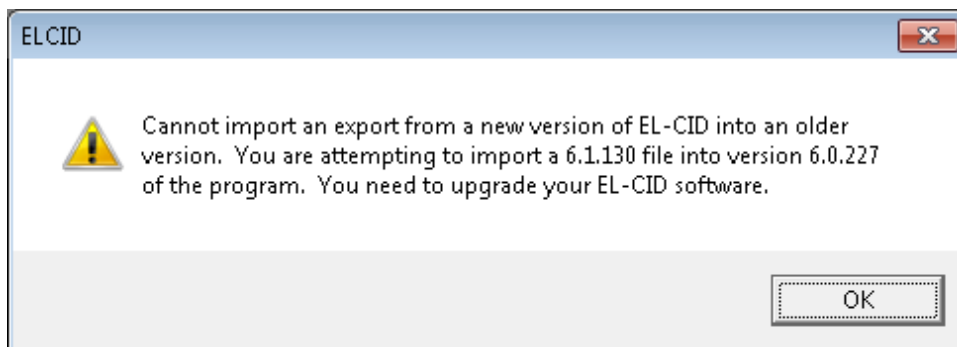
ELCID

Cannot import an export from a new version of EL-CID into an older version. You are attempting to import a 6.1.130 file into version 6.0.227 of the program. You need to upgrade your EL-CID software.

OK